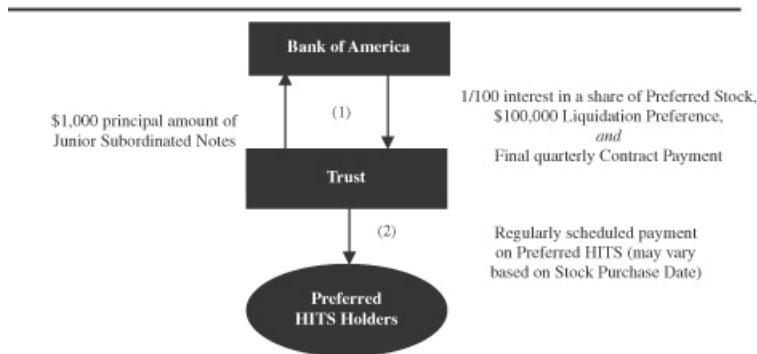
Bank of America

$1,000 principal amount of Junior Subordinated Notes

(1)

1/100 interest in a share of Preferred Stock, $100,000 Liquidation Preference, *and* Final quarterly Contract Payment

Trust

(2)

Regularly scheduled payment on Preferred HITS (may vary based on Stock Purchase Date)

Preferred HITS Holders